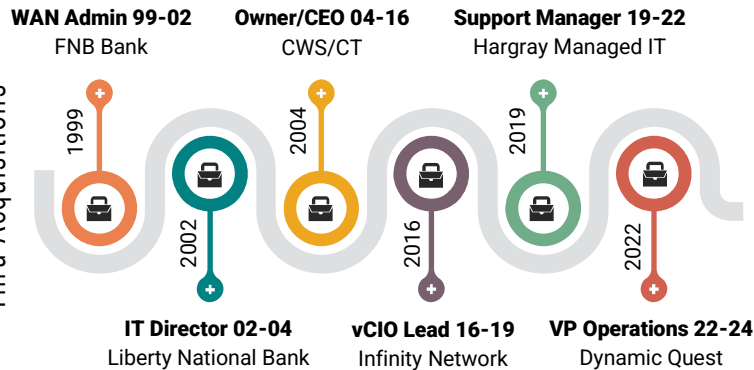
WAN Admin 99-02
FNB Bank

Owner/CEO 04-16
CWS/CT

Support Manager 19-22
Hargray Managed IT

1999

2002

2004

2016

2019

2022

IT Director 02-04
Liberty National Bank

vCIO Lead 16-19
Infinity Network

VP Operations 22-24
Dynamic Quest

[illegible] Acquisitions